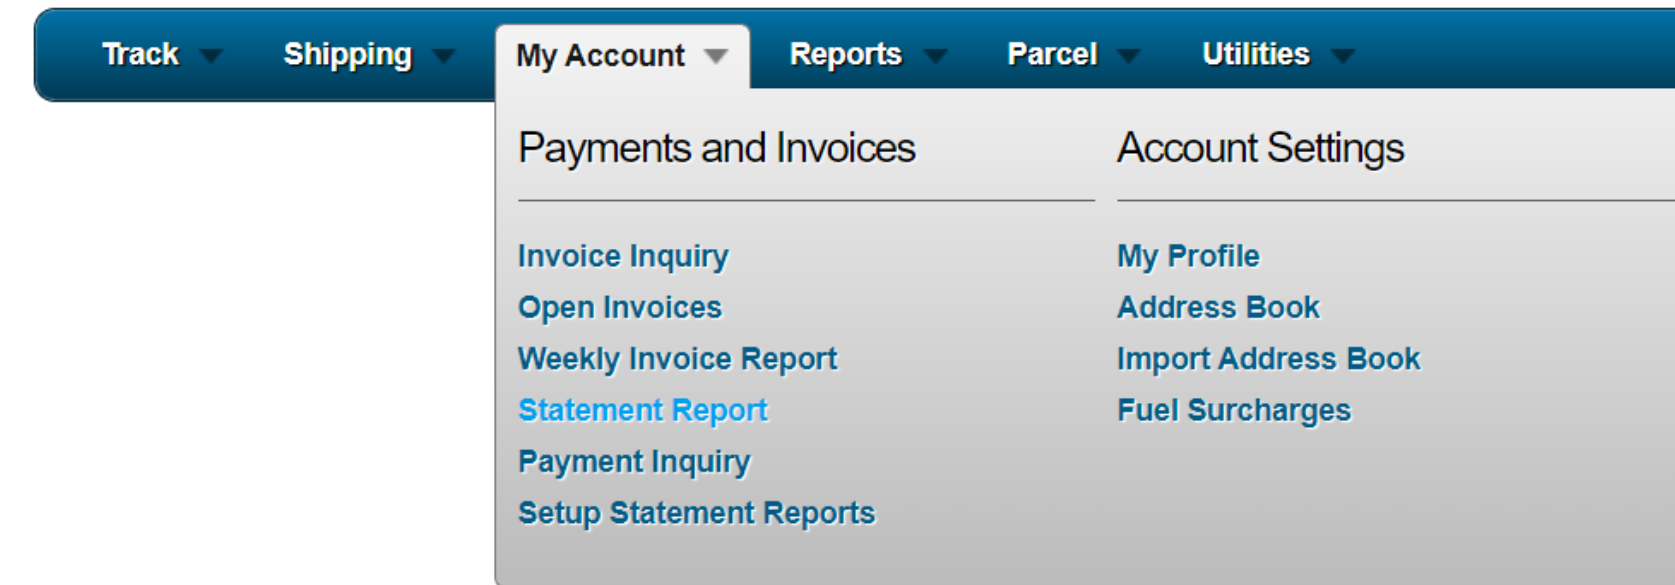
Track Shipping My Account Reports Parcel Utilities

Payments and Invoices

Invoice Inquiry
Open Invoices
Weekly Invoice Report
Statement Report
Payment Inquiry
Setup Statement Reports

Account Settings

My Profile
Address Book
Import Address Book
Fuel Surcharges